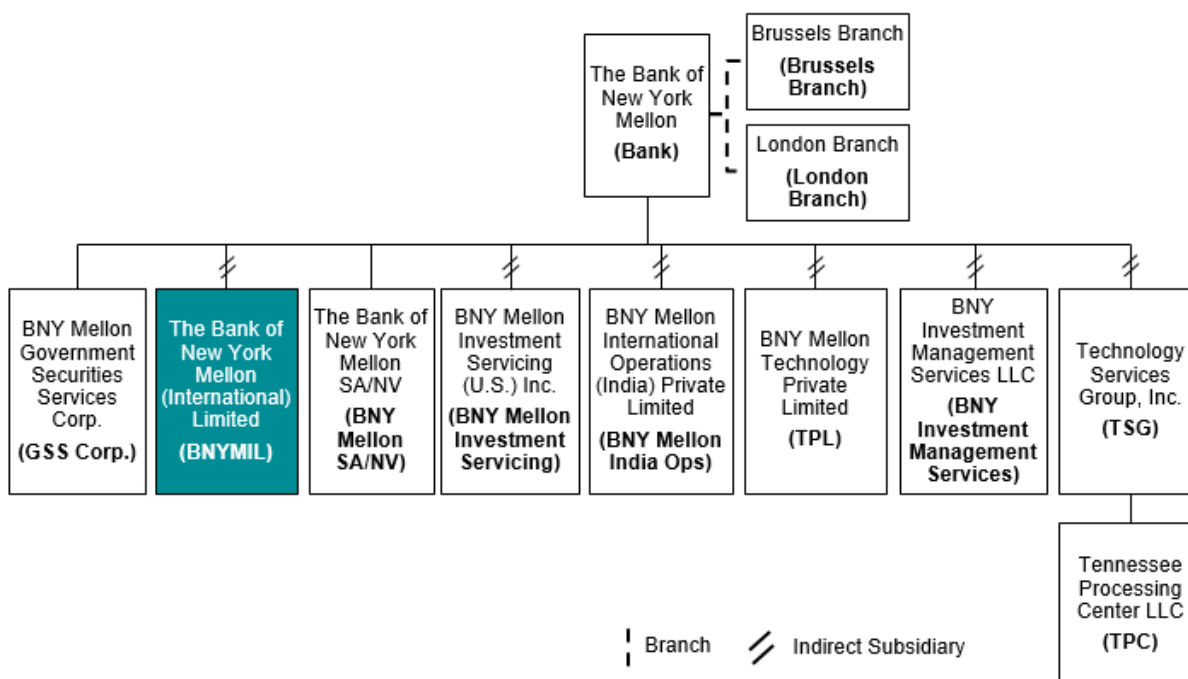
The Bank of New York Mellon
(Bank)

Brussels Branch
(Brussels Branch)

London Branch
(London Branch)

BNY Mellon Government Securities Services Corp.
(GSS Corp.)

The Bank of New York Mellon (International) Limited
(BNYMIL)

The Bank of New York Mellon SA/NV
(BNY Mellon SA/NV)

BNY Mellon Investment Servicing (U.S.) Inc.
(BNY Mellon Investment Servicing)

BNY Mellon International Operations (India) Private Limited
(BNY Mellon India Ops)

BNY Mellon Technology Private Limited
(TPL)

BNY Investment Management Services LLC
(BNY Investment Management Services)

Technology Services Group, Inc.
(TSG)

Tennessee Processing Center LLC
(TPC)

Branch
Indirect Subsidiary